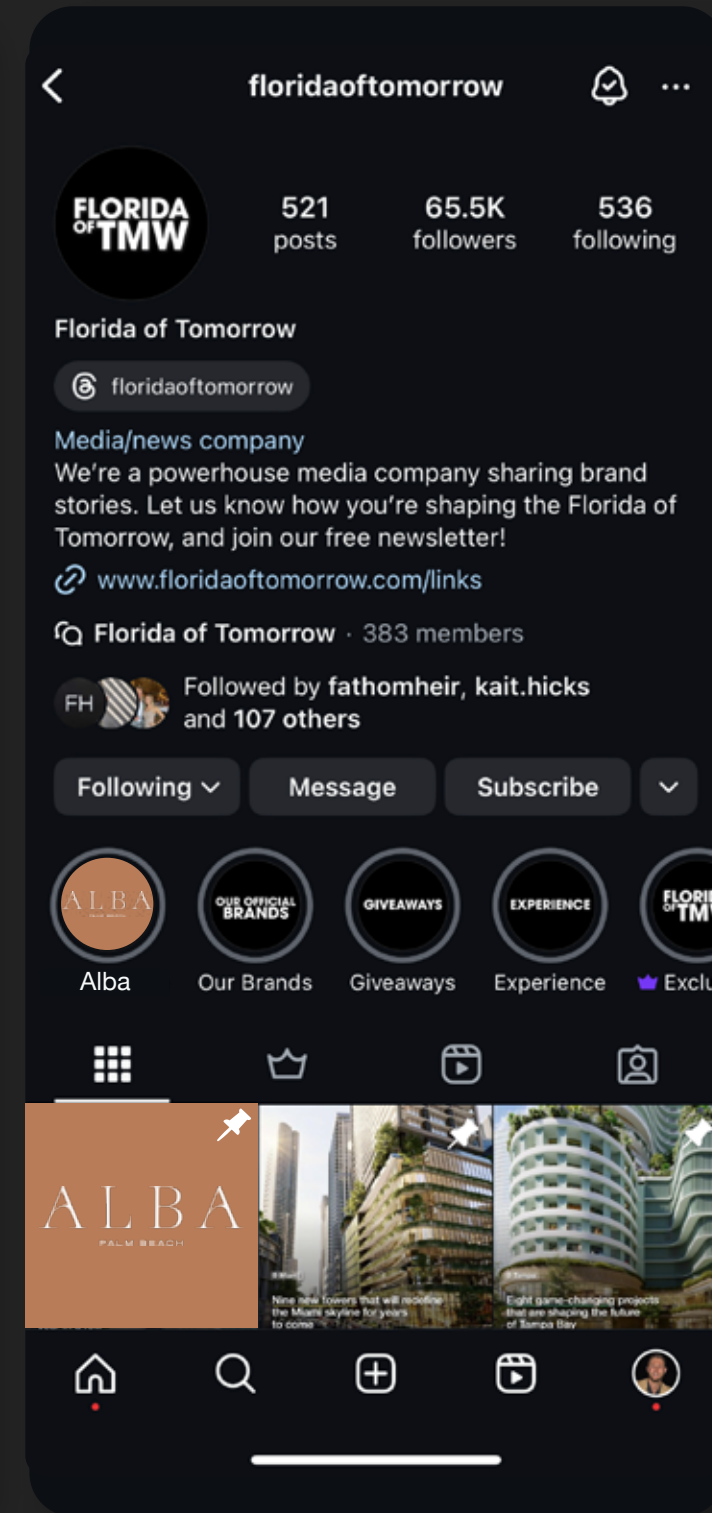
floridaoftomorrow

FLORIDA OF TMW

521 posts
65.5K followers
536 following

Florida of Tomorrow

floridaoftomorrow

Media/news company
We're a powerhouse media company sharing brand stories. Let us know how you're shaping the Florida of Tomorrow, and join our free newsletter!

www.floridaoftomorrow.com/links

Florida of Tomorrow · 383 members

FH Followed by fathomheir, kait.hicks and 107 others

Following
Message
Subscribe

ALBA PALM BEACH
Alba
OUR OFFICIAL BRANDS
Our Brands
GIVEAWAYS
Giveaways
EXPERIENCE
Experience
FLORI TMW
Exclu

ALBA
PALM BEACH

Nine new towers that will redefine the Miami skyline for years to come

Eight game-changing projects that are shaping the future of Tampa Bay